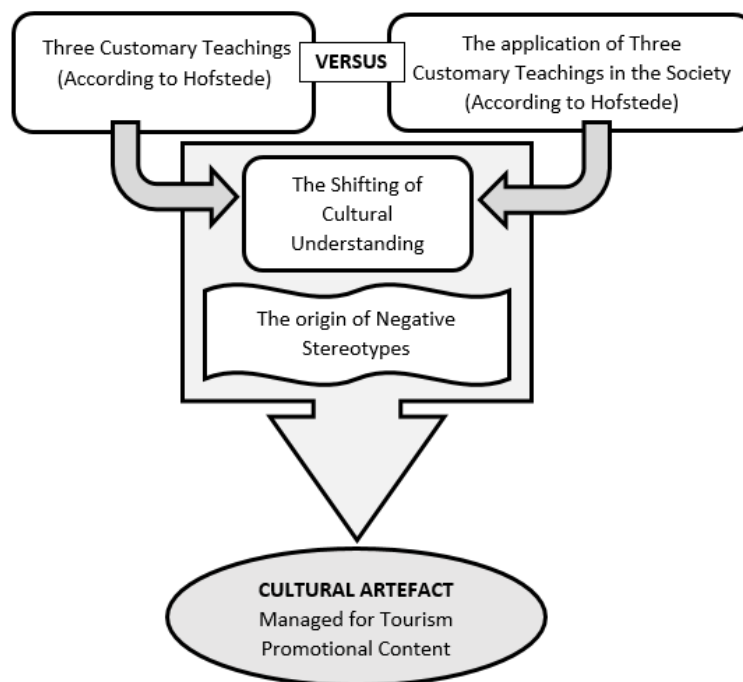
Three Customary Teachings (According to Hofstede)

VERSUS

The application of Three Customary Teachings in the Society (According to Hofstede)

The Shifting of Cultural Understanding

The origin of Negative Stereotypes

CULTURAL ARTEFACT
Managed for Tourism Promotional Content